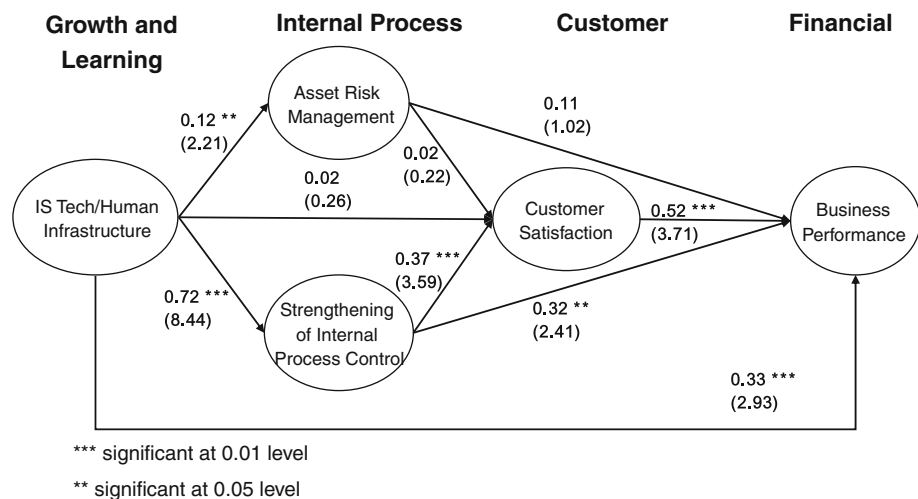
Growth and Learning

Internal Process

Customer

Financial

Asset Risk Management

IS Tech/Human Infrastructure

Customer Satisfaction

Business Performance

Strengthening of Internal Process Control

0.12 ** (2.21)

0.11 (1.02)

0.02 (0.22)

0.02 (0.26)

0.52 *** (3.71)

0.37 *** (3.59)

0.72 *** (8.44)

0.32 ** (2.41)

0.33 *** (2.93)

*** significant at 0.01 level

** significant at 0.05 level